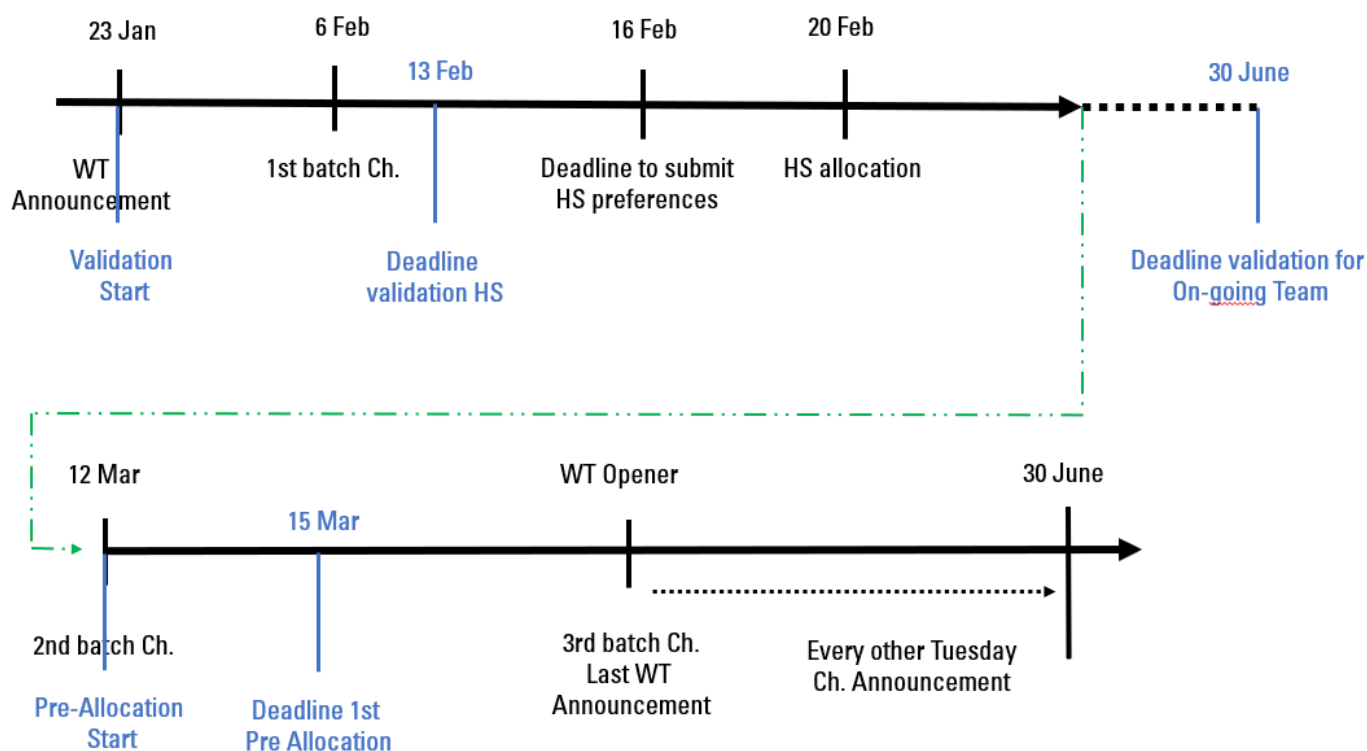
23 Jan

WT Announcement

Validation Start

6 Feb

1st batch Ch.

13 Feb

Deadline validation HS

16 Feb

Deadline to submit HS preferences

20 Feb

HS allocation

30 June

Deadline validation for On-going Team

12 Mar

2nd batch Ch.

Pre-Allocation Start

15 Mar

Deadline 1st Pre Allocation

WT Opener

3rd batch Ch. Last WT Announcement

Every other Tuesday Ch. Announcement

30 June